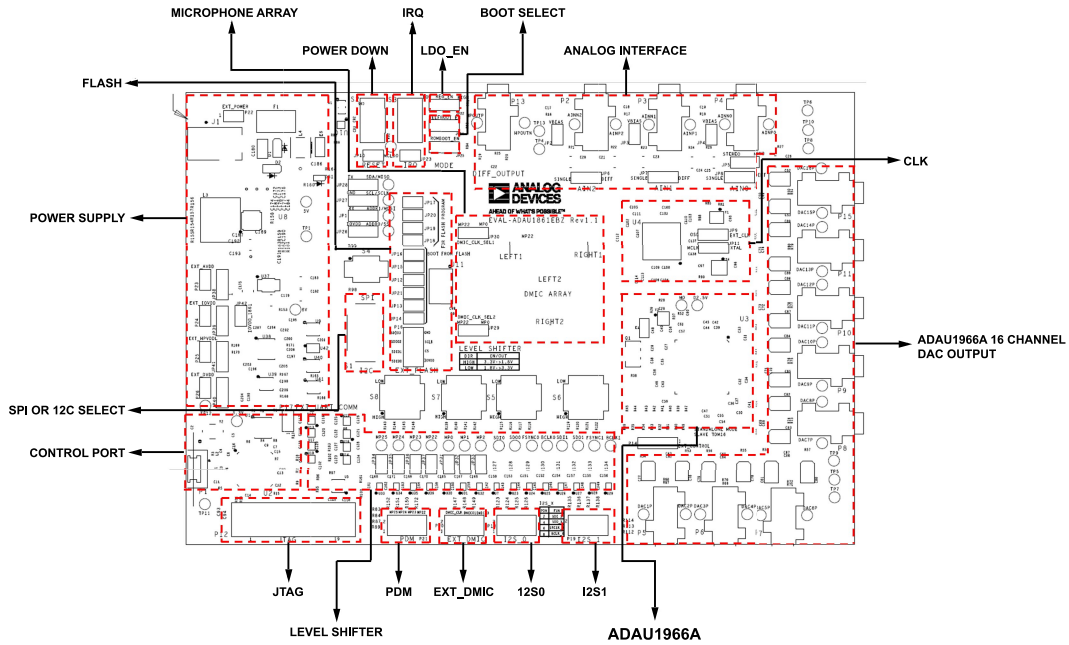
MICROPHONE ARRAY
IRQ
BOOT SELECT
POWER DOWN
LDO_EN
ANALOG INTERFACE
FLASH
CLK
POWER SUPPLY
ADAU1966A 16 CHANNEL DAC OUTPUT
SPI OR 12C SELECT
CONTROL PORT
ANALOG DEVICES
AHEAD OF WHAT'S POSSIBLE
EVAL-ADAU1961EBZ Rev1.1
LEFT1
RIGHT1
LEFT2
DMIC ARRAY
RIGHT2
LEVEL SHIFTER
JTAG
PDM
EXT_DMIC
12S0
I2S1
LEVEL SHIFTER
ADAU1966A